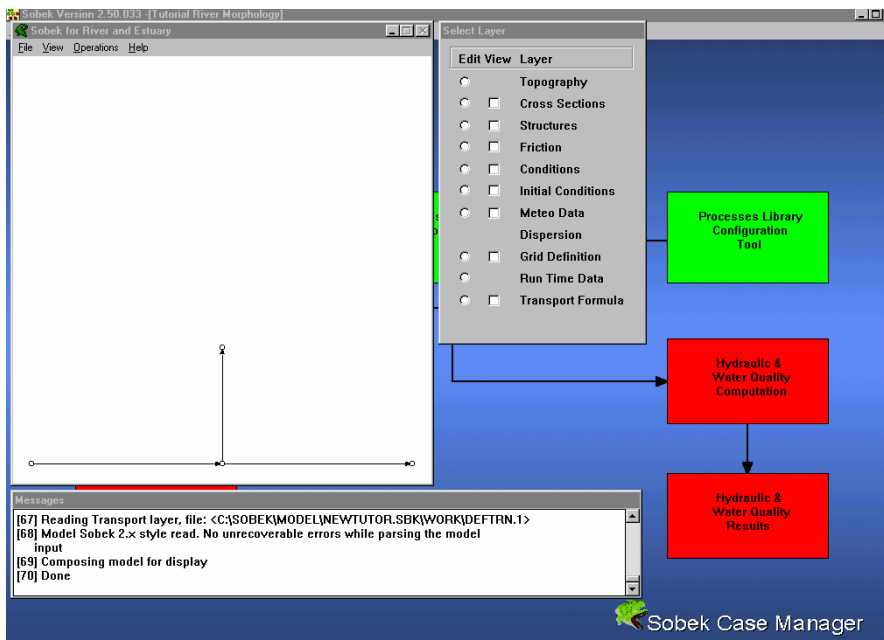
Sobek Version 2.50.033 -[Tutorial River Morphology]

Sobek for River and Estuary

File View Operations Help

Select Layer

| Edit | View | Layer |
|---|---|---|
| ○ | | Topography |
| ○ | ☐ | Cross Sections |
| ○ | ☐ | Structures |
| ○ | ☐ | Friction |
| ○ | ☐ | Conditions |
| ○ | ☐ | Initial Conditions |
| ○ | ☐ | Meteo Data |
| | | Dispersion |
| ○ | ☐ | Grid Definition |
| ○ | | Run Time Data |
| ○ | ☐ | Transport Formula |

Processes Library Configuration Tool

Hydraulic & Water Quality Computation

Hydraulic & Water Quality Results

Messages

[67] Reading Transport layer, file: <C:\SOBEK\MODEL\NEWTUTOR.SBK\WORK\DEFTRN.1>
[68] Model Sobek 2.x style read. No unrecoverable errors while parsing the model input
[69] Composing model for display
[70] Done

Sobek Case Manager